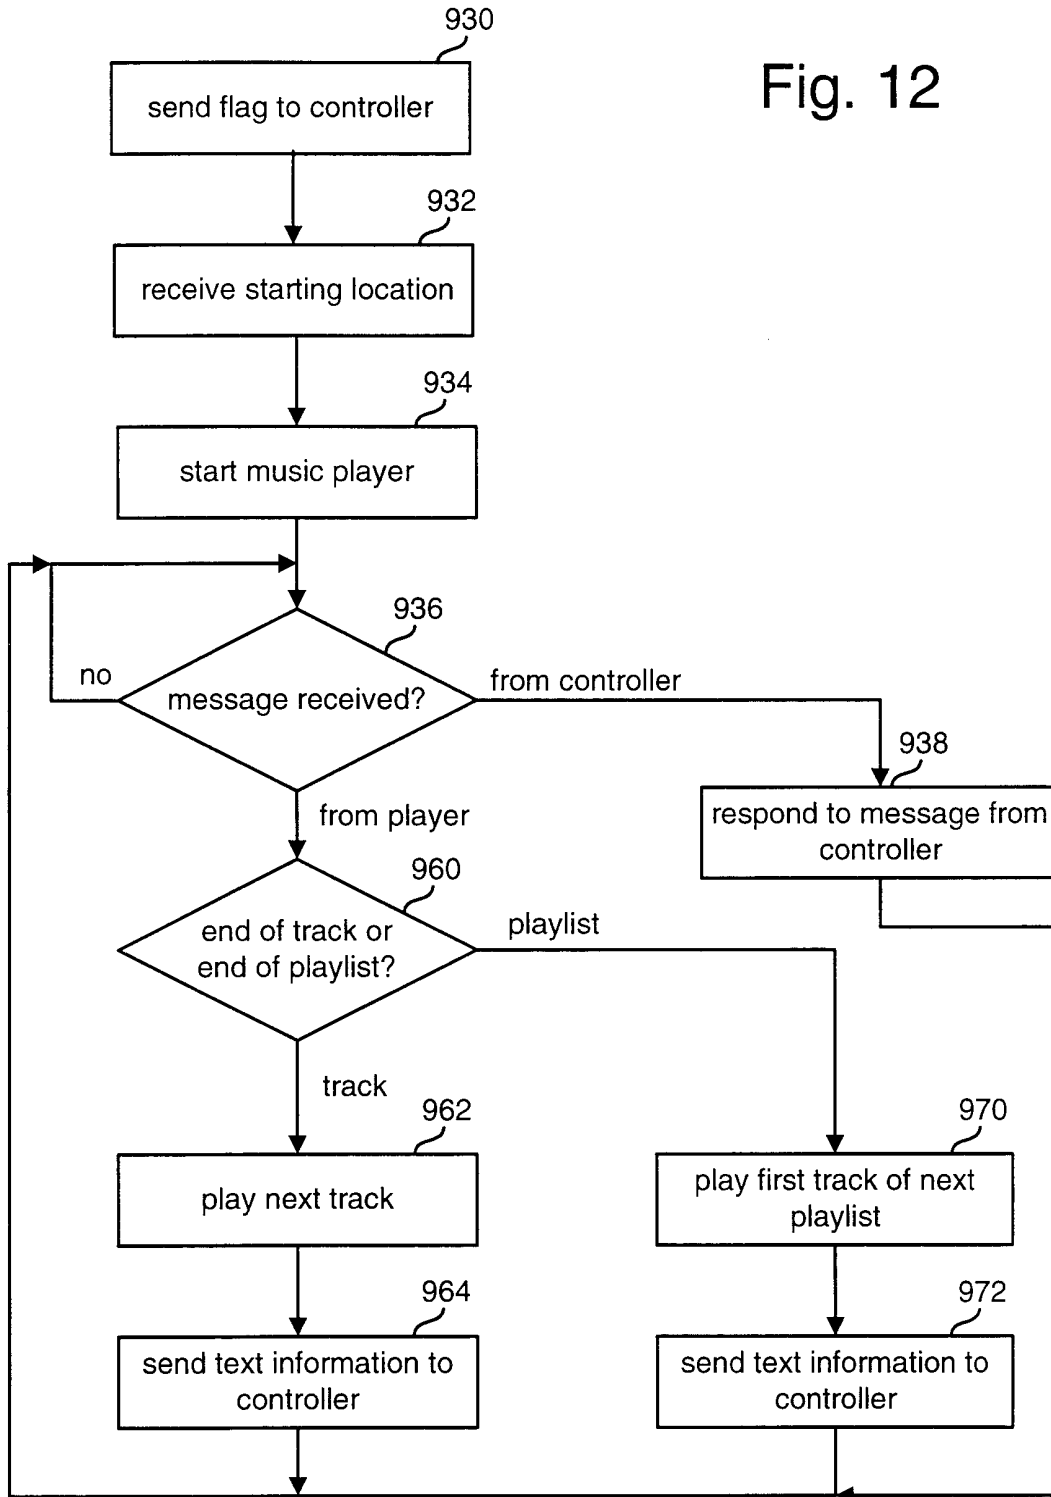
Fig. 12

930
send flag to controller

932
receive starting location

934
start music player

936
message received?

no

from controller

938
respond to message from controller

from player

960
end of track or end of playlist?

playlist

track

962
play next track

964
send text information to controller

970
play first track of next playlist

972
send text information to controller